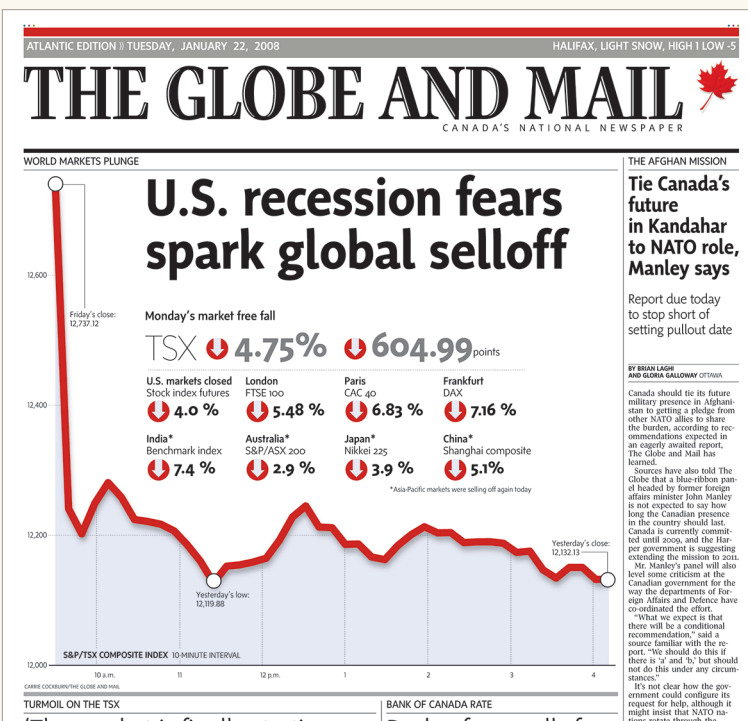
ATLANTIC EDITION » TUESDAY, JANUARY 22, 2008

HALIFAX, LIGHT SNOW, HIGH 1 LOW -5

THE GLOBE AND MAIL

CANADA'S NATIONAL NEWSPAPER

WORLD MARKETS PLUNGE

U.S. recession fears spark global selloff

Monday's market free fall

TSX 4.75% 604.99 points

U.S. markets closed
Stock index futures
4.0 %

London
FTSE 100
5.48 %

Paris
CAC 40
6.83 %

Frankfurt
DAX
7.16 %

India*
Benchmark index
7.4 %

Australia*
S&P/ASX 200
2.9 %

Japan*
Nikkei 225
3.9 %

China*
Shanghai composite
5.1%

*Asia-Pacific markets were selling off again today

12,600
12,400
12,200
12,000

Friday's close: 12,737.12

Yesterday's low: 12,119.88

Yesterday's close: 12,132.13

S&P/TSX COMPOSITE INDEX 10-MINUTE INTERVAL

10 a.m. 11 12 p.m. 1 2 3 4

CARRIE COCKBURN/THE GLOBE AND MAIL

THE AFGHAN MISSION

Tie Canada's future in Kandahar to NATO role, Manley says

Report due today to stop short of setting pullout date

BY BRIAN LAGHI AND GLORIA GALLOWAY OTTAWA

Canada should tie its future military presence in Afghanistan to getting a pledge from other NATO allies to share the burden, according to recommendations expected in an eagerly awaited report, The Globe and Mail has learned.

Sources have also told The Globe that a blue-ribbon panel headed by former foreign affairs minister John Manley is not expected to say how long the Canadian presence in the country should last. Canada is currently committed until 2009, and the Harper government is suggesting extending the mission to 2011.

Mr. Manley's panel will also level some criticism at the Canadian government for the way the departments of Foreign Affairs and Defence have co-ordinated the effort.

"What we expect is that there will be a conditional recommendation," said a source familiar with the report. "We should do this if there is 'a' and 'b,' but should not do this under any circumstances."

It's not clear how the government could configure its request for help, although it might insist that NATO na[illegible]

TURMOIL ON THE TSX

BANK OF CANADA RATE

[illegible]